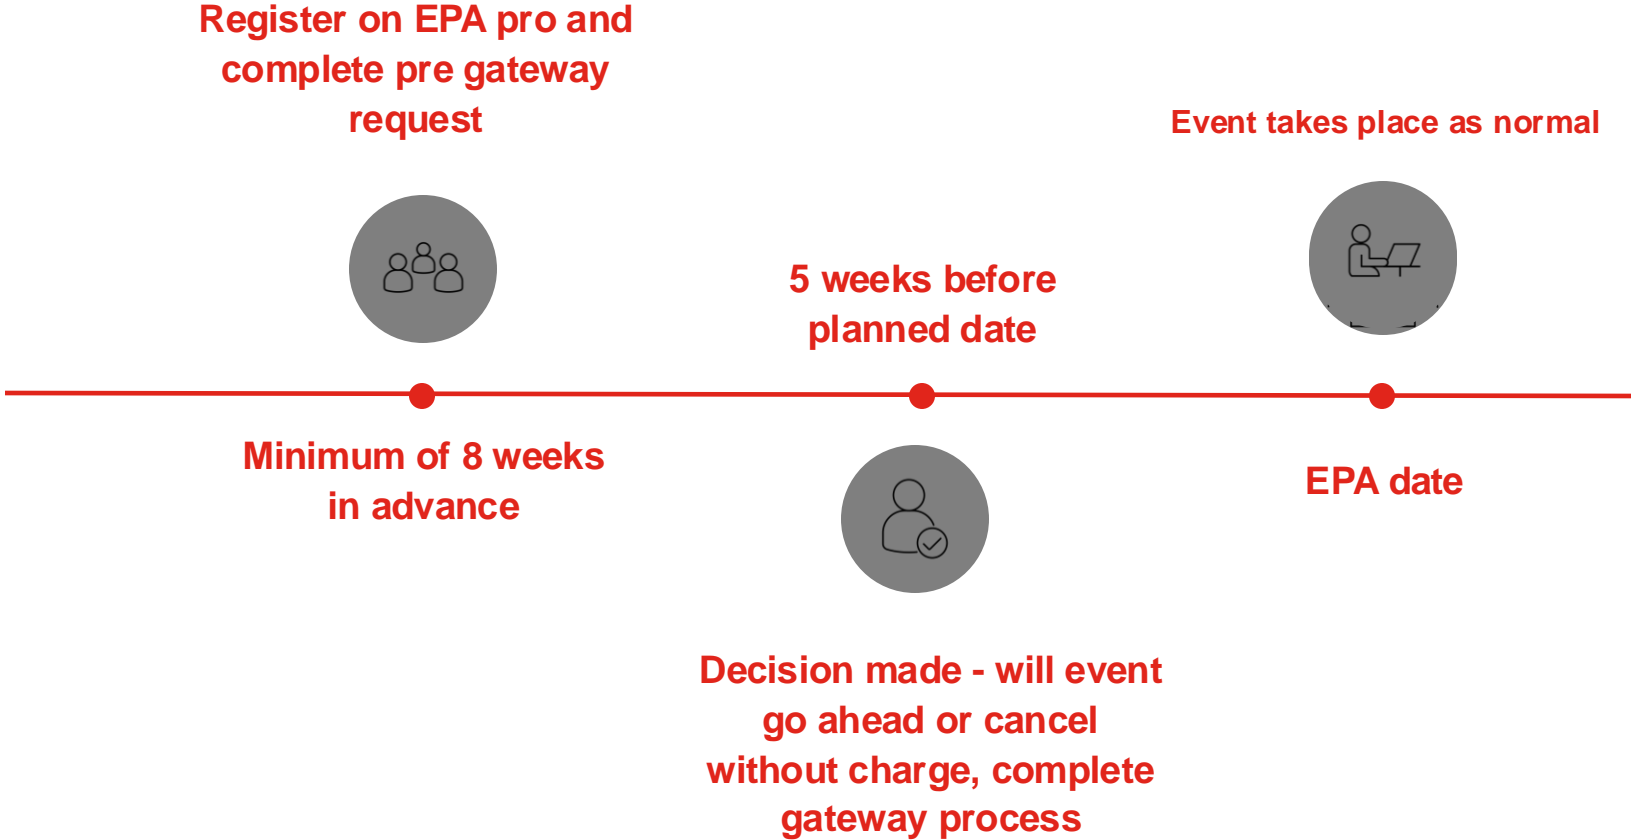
Register on EPA pro and complete pre gateway request

Event takes place as normal

5 weeks before planned date

Minimum of 8 weeks in advance

EPA date

Decision made - will event go ahead or cancel without charge, complete gateway process